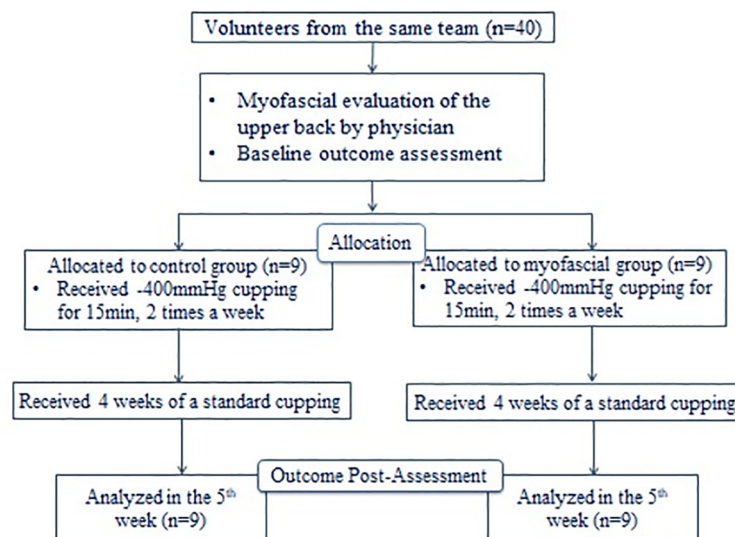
Volunteers from the same team (n=40)

- Myofascial evaluation of the upper back by physician
- Baseline outcome assessment

Allocation

Allocated to control group (n=9)
- Received -400mmHg cupping for 15min, 2 times a week

Allocated to myofascial group (n=9)
- Received -400mmHg cupping for 15min, 2 times a week

Received 4 weeks of a standard cupping

Received 4 weeks of a standard cupping

Outcome Post-Assessment

Analyzed in the 5$^{th}$ week (n=9)

Analyzed in the 5$^{th}$ week (n=9)